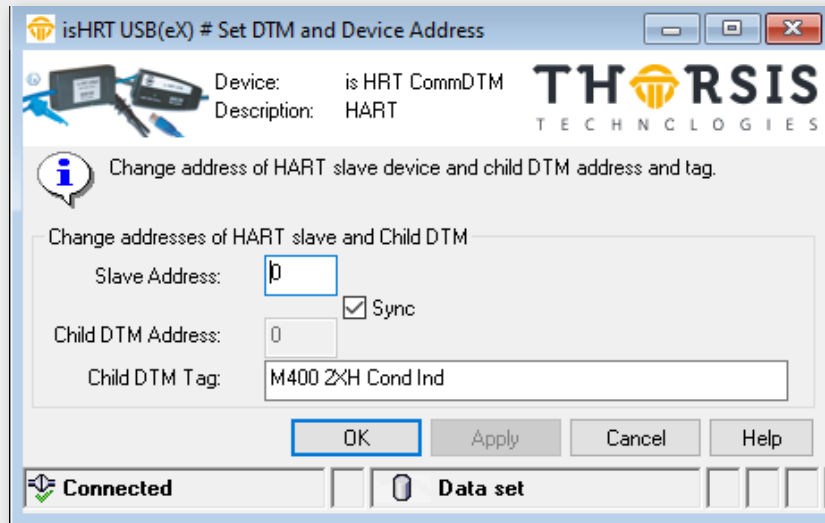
isHRT USB(eX) # Set DTM and Device Address

Device: is HRT CommDTM
Description: HART

THORSIS
TECHNOLOGIES

Change address of HART slave device and child DTM address and tag.

Change addresses of HART slave and Child DTM

Slave Address: 0

Sync

Child DTM Address: 0

Child DTM Tag: M400 2XH Cond Ind

OK Apply Cancel Help

Connected Data set